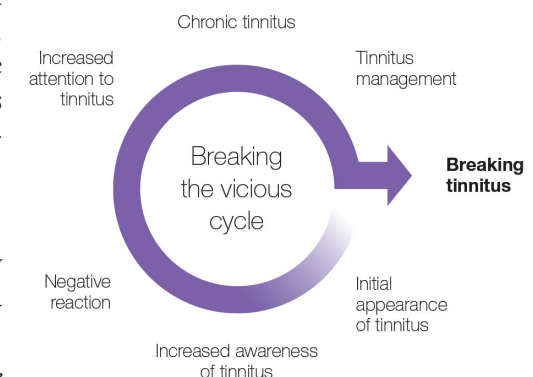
Chronic tinnitus

Increased attention to tinnitus

Tinnitus management

Breaking the vicious cycle

Breaking tinnitus

Negative reaction

Initial appearance of tinnitus

Increased awareness of tinnitus